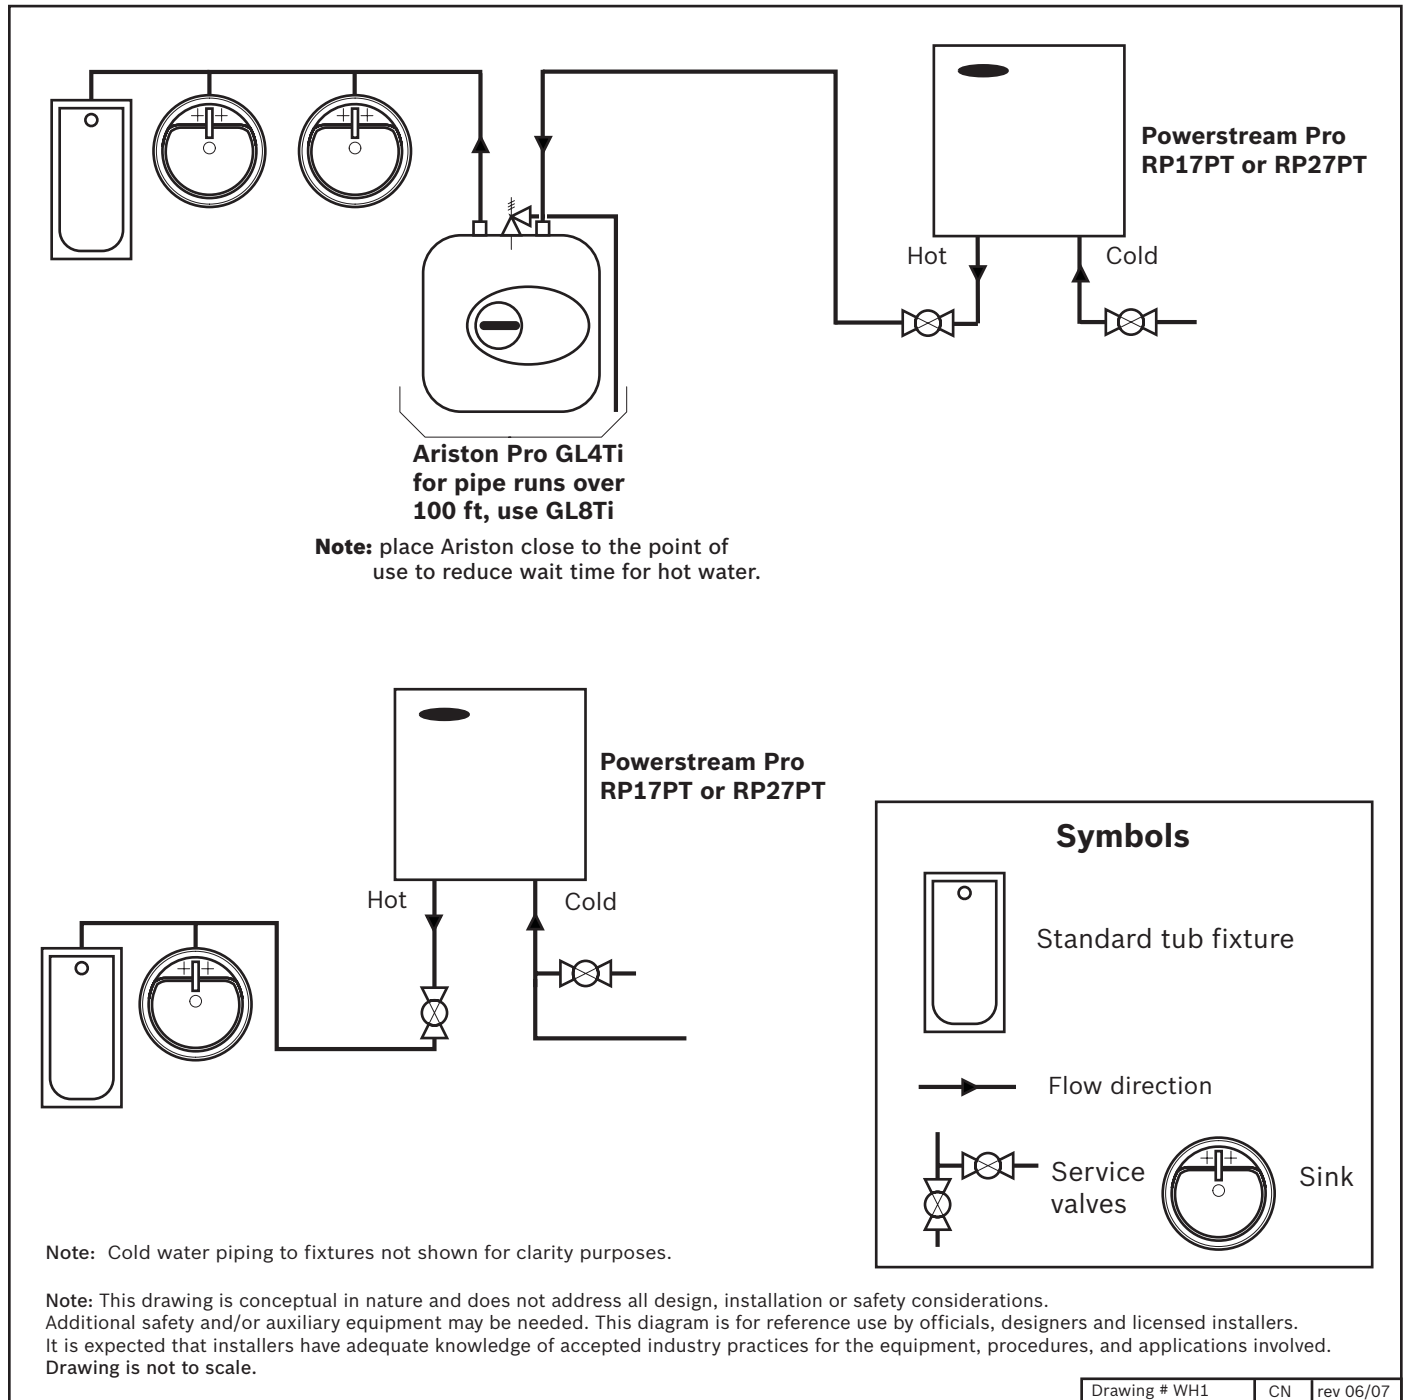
Powerstream Pro
RP17PT or RP27PT

Hot

Cold

Ariston Pro GL4Ti
for pipe runs over
100 ft, use GL8Ti

Note: place Ariston close to the point of use to reduce wait time for hot water.

Powerstream Pro
RP17PT or RP27PT

Hot

Cold

Symbols

Standard tub fixture

Flow direction

Service valves

Sink

Note: Cold water piping to fixtures not shown for clarity purposes.

Note: This drawing is conceptual in nature and does not address all design, installation or safety considerations.
Additional safety and/or auxiliary equipment may be needed. This diagram is for reference use by officials, designers and licensed installers.
It is expected that installers have adequate knowledge of accepted industry practices for the equipment, procedures, and applications involved.
Drawing is not to scale.

| Drawing # WH1 | CN | rev 06/07 |
|---|---|---|